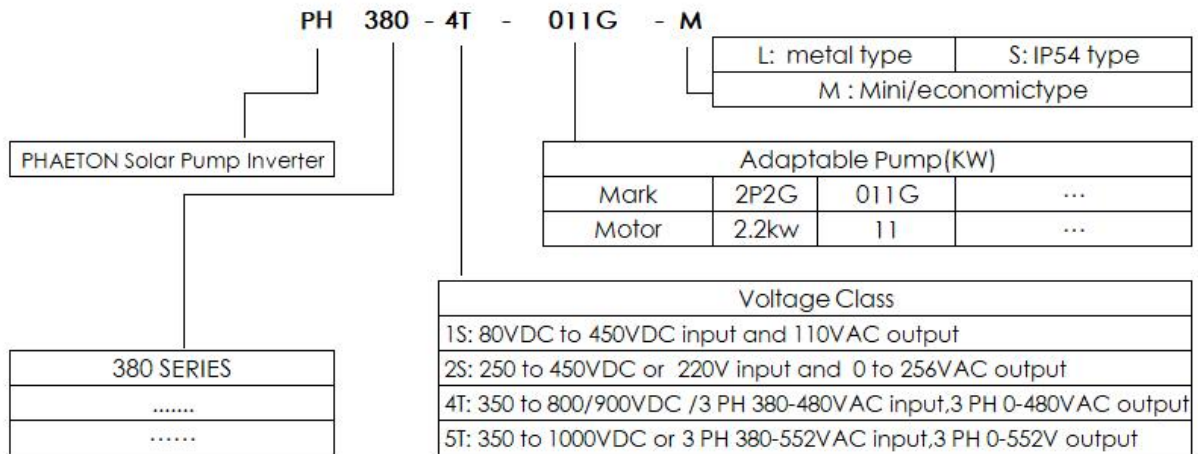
PH 380 - 4T - 011G - M

| L: metal type | S: IP54 type |
|---|---|
| M : Mini/economictype | |

PHAETON Solar Pump Inverter

| Adaptable Pump(KW) | | | |
|---|---|---|---|
| Mark | 2P2G | 011G | ... |
| Motor | 2.2kw | 11 | ... |

| Voltage Class |
|---|
| 1S: 80VDC to 450VDC input and 110VAC output |
| 2S: 250 to 450VDC or 220V input and 0 to 256VAC output |
| 4T: 350 to 800/900VDC /3 PH 380-480VAC input,3 PH 0-480VAC output |
| 5T: 350 to 1000VDC or 3 PH 380-552VAC input,3 PH 0-552V output |

| 380 SERIES |
|---|
| ....... |
| ...... |